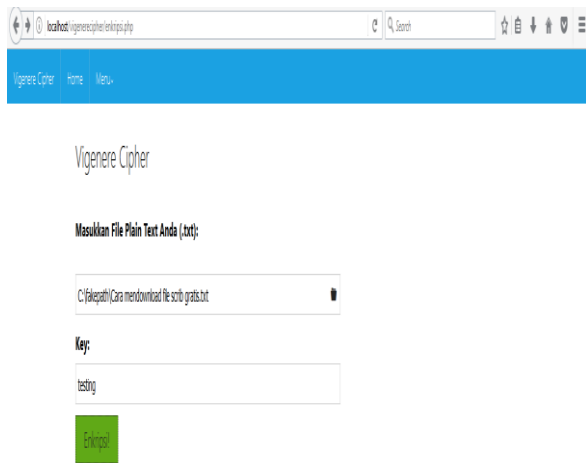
localhost/vigenerecipher/enkripsi.php

Search

Vigenere Cipher Home Menu

Vigenere Cipher

Masukkan File Plain Text Anda (.txt):

C:\fakepath\Cara mendownload file scrib gratis.txt

Key:

testing

Enkripsi!